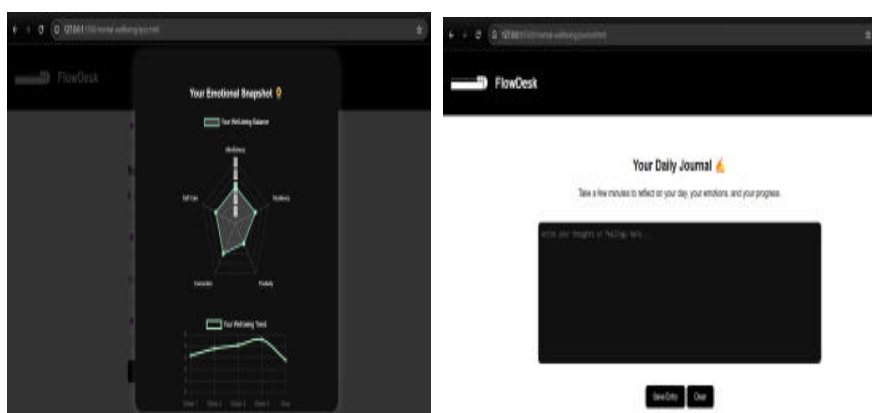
FlowDesk

Your Emotional Snapshot

Your Well-being Balance

Mindfulness

Resilience

Productivity

Connection

Self-Care

Your Well-being Trend

Week 1 Week 2 Week 3 Week 4 Now

FlowDesk

Your Daily Journal

Take a few minutes to reflect on your day, your emotions, and your progress.

Write your thoughts or feelings here...

Save Entry Clear